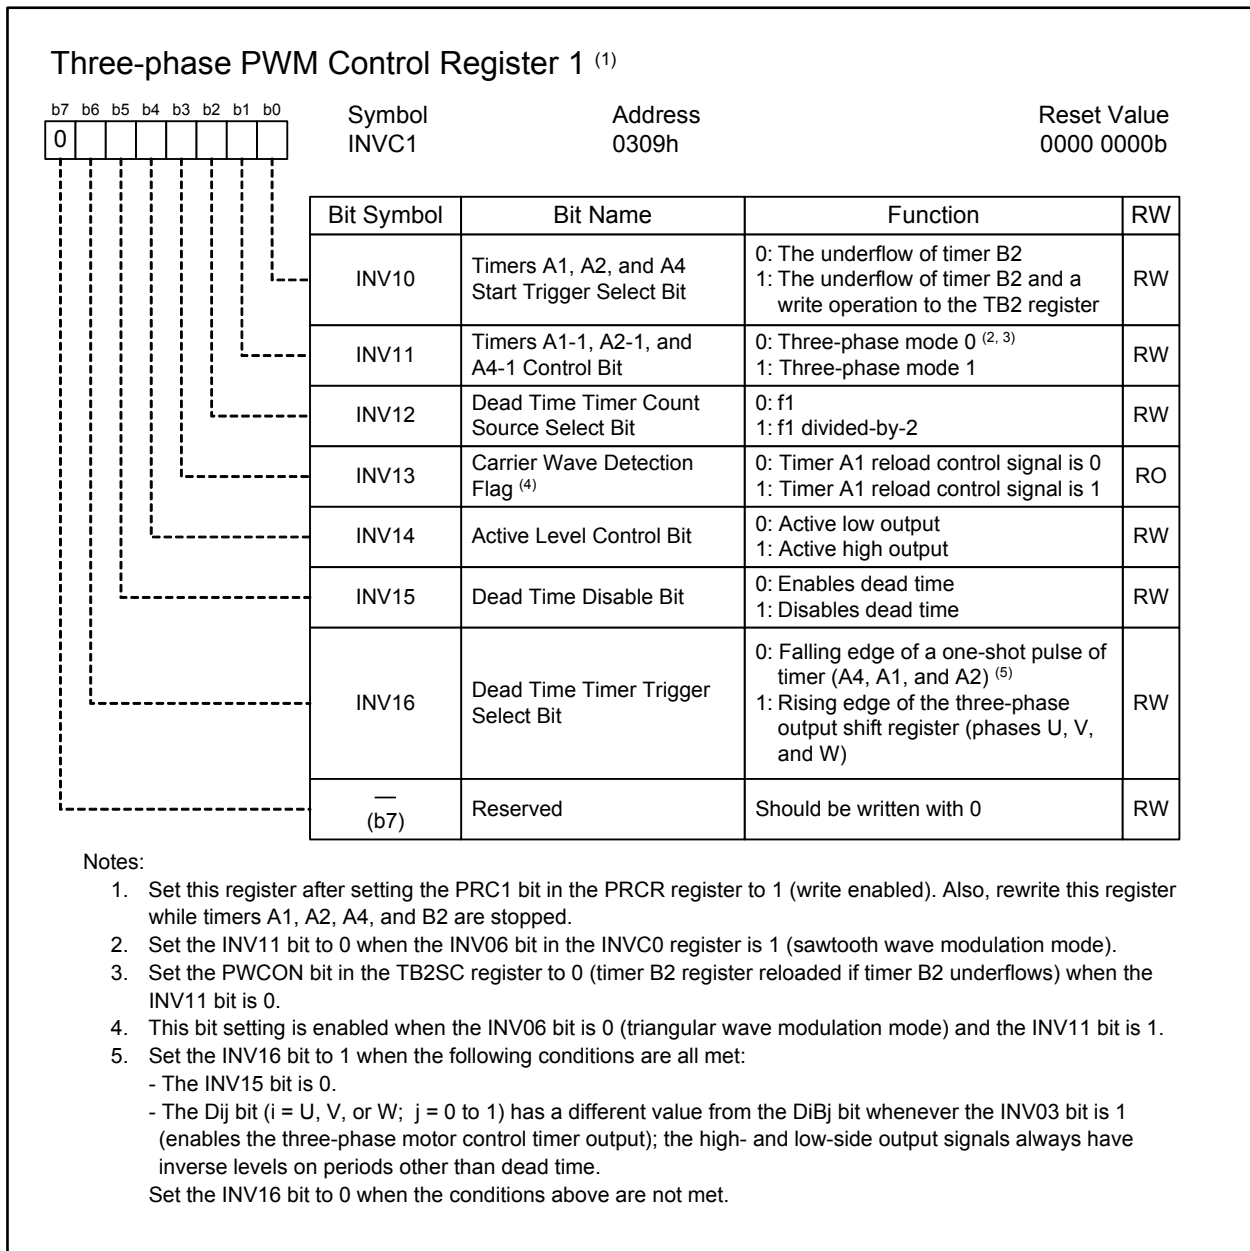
Three-phase PWM Control Register 1 $^{(1)}$

b7 b6 b5 b4 b3 b2 b1 b0

0

Symbol
INVC1

Address
0309h

Reset Value
0000 0000b

| Bit Symbol | Bit Name | Function | RW |
|---|---|---|---|
| INV10 | Timers A1, A2, and A4 Start Trigger Select Bit | 0: The underflow of timer B2<br>1: The underflow of timer B2 and a write operation to the TB2 register | RW |
| INV11 | Timers A1-1, A2-1, and A4-1 Control Bit | 0: Three-phase mode 0 $^{(2, 3)}$<br>1: Three-phase mode 1 | RW |
| INV12 | Dead Time Timer Count Source Select Bit | 0: f1<br>1: f1 divided-by-2 | RW |
| INV13 | Carrier Wave Detection Flag $^{(4)}$ | 0: Timer A1 reload control signal is 0<br>1: Timer A1 reload control signal is 1 | RO |
| INV14 | Active Level Control Bit | 0: Active low output<br>1: Active high output | RW |
| INV15 | Dead Time Disable Bit | 0: Enables dead time<br>1: Disables dead time | RW |
| INV16 | Dead Time Timer Trigger Select Bit | 0: Falling edge of a one-shot pulse of timer (A4, A1, and A2) $^{(5)}$<br>1: Rising edge of the three-phase output shift register (phases U, V, and W) | RW |
| —<br>(b7) | Reserved | Should be written with 0 | RW |

Notes:
1. Set this register after setting the PRC1 bit in the PRCR register to 1 (write enabled). Also, rewrite this register while timers A1, A2, A4, and B2 are stopped.
2. Set the INV11 bit to 0 when the INV06 bit in the INVC0 register is 1 (sawtooth wave modulation mode).
3. Set the PWCON bit in the TB2SC register to 0 (timer B2 register reloaded if timer B2 underflows) when the INV11 bit is 0.
4. This bit setting is enabled when the INV06 bit is 0 (triangular wave modulation mode) and the INV11 bit is 1.
5. Set the INV16 bit to 1 when the following conditions are all met:
- The INV15 bit is 0.
- The Dij bit (i = U, V, or W; j = 0 to 1) has a different value from the DiBj bit whenever the INV03 bit is 1 (enables the three-phase motor control timer output); the high- and low-side output signals always have inverse levels on periods other than dead time.
Set the INV16 bit to 0 when the conditions above are not met.